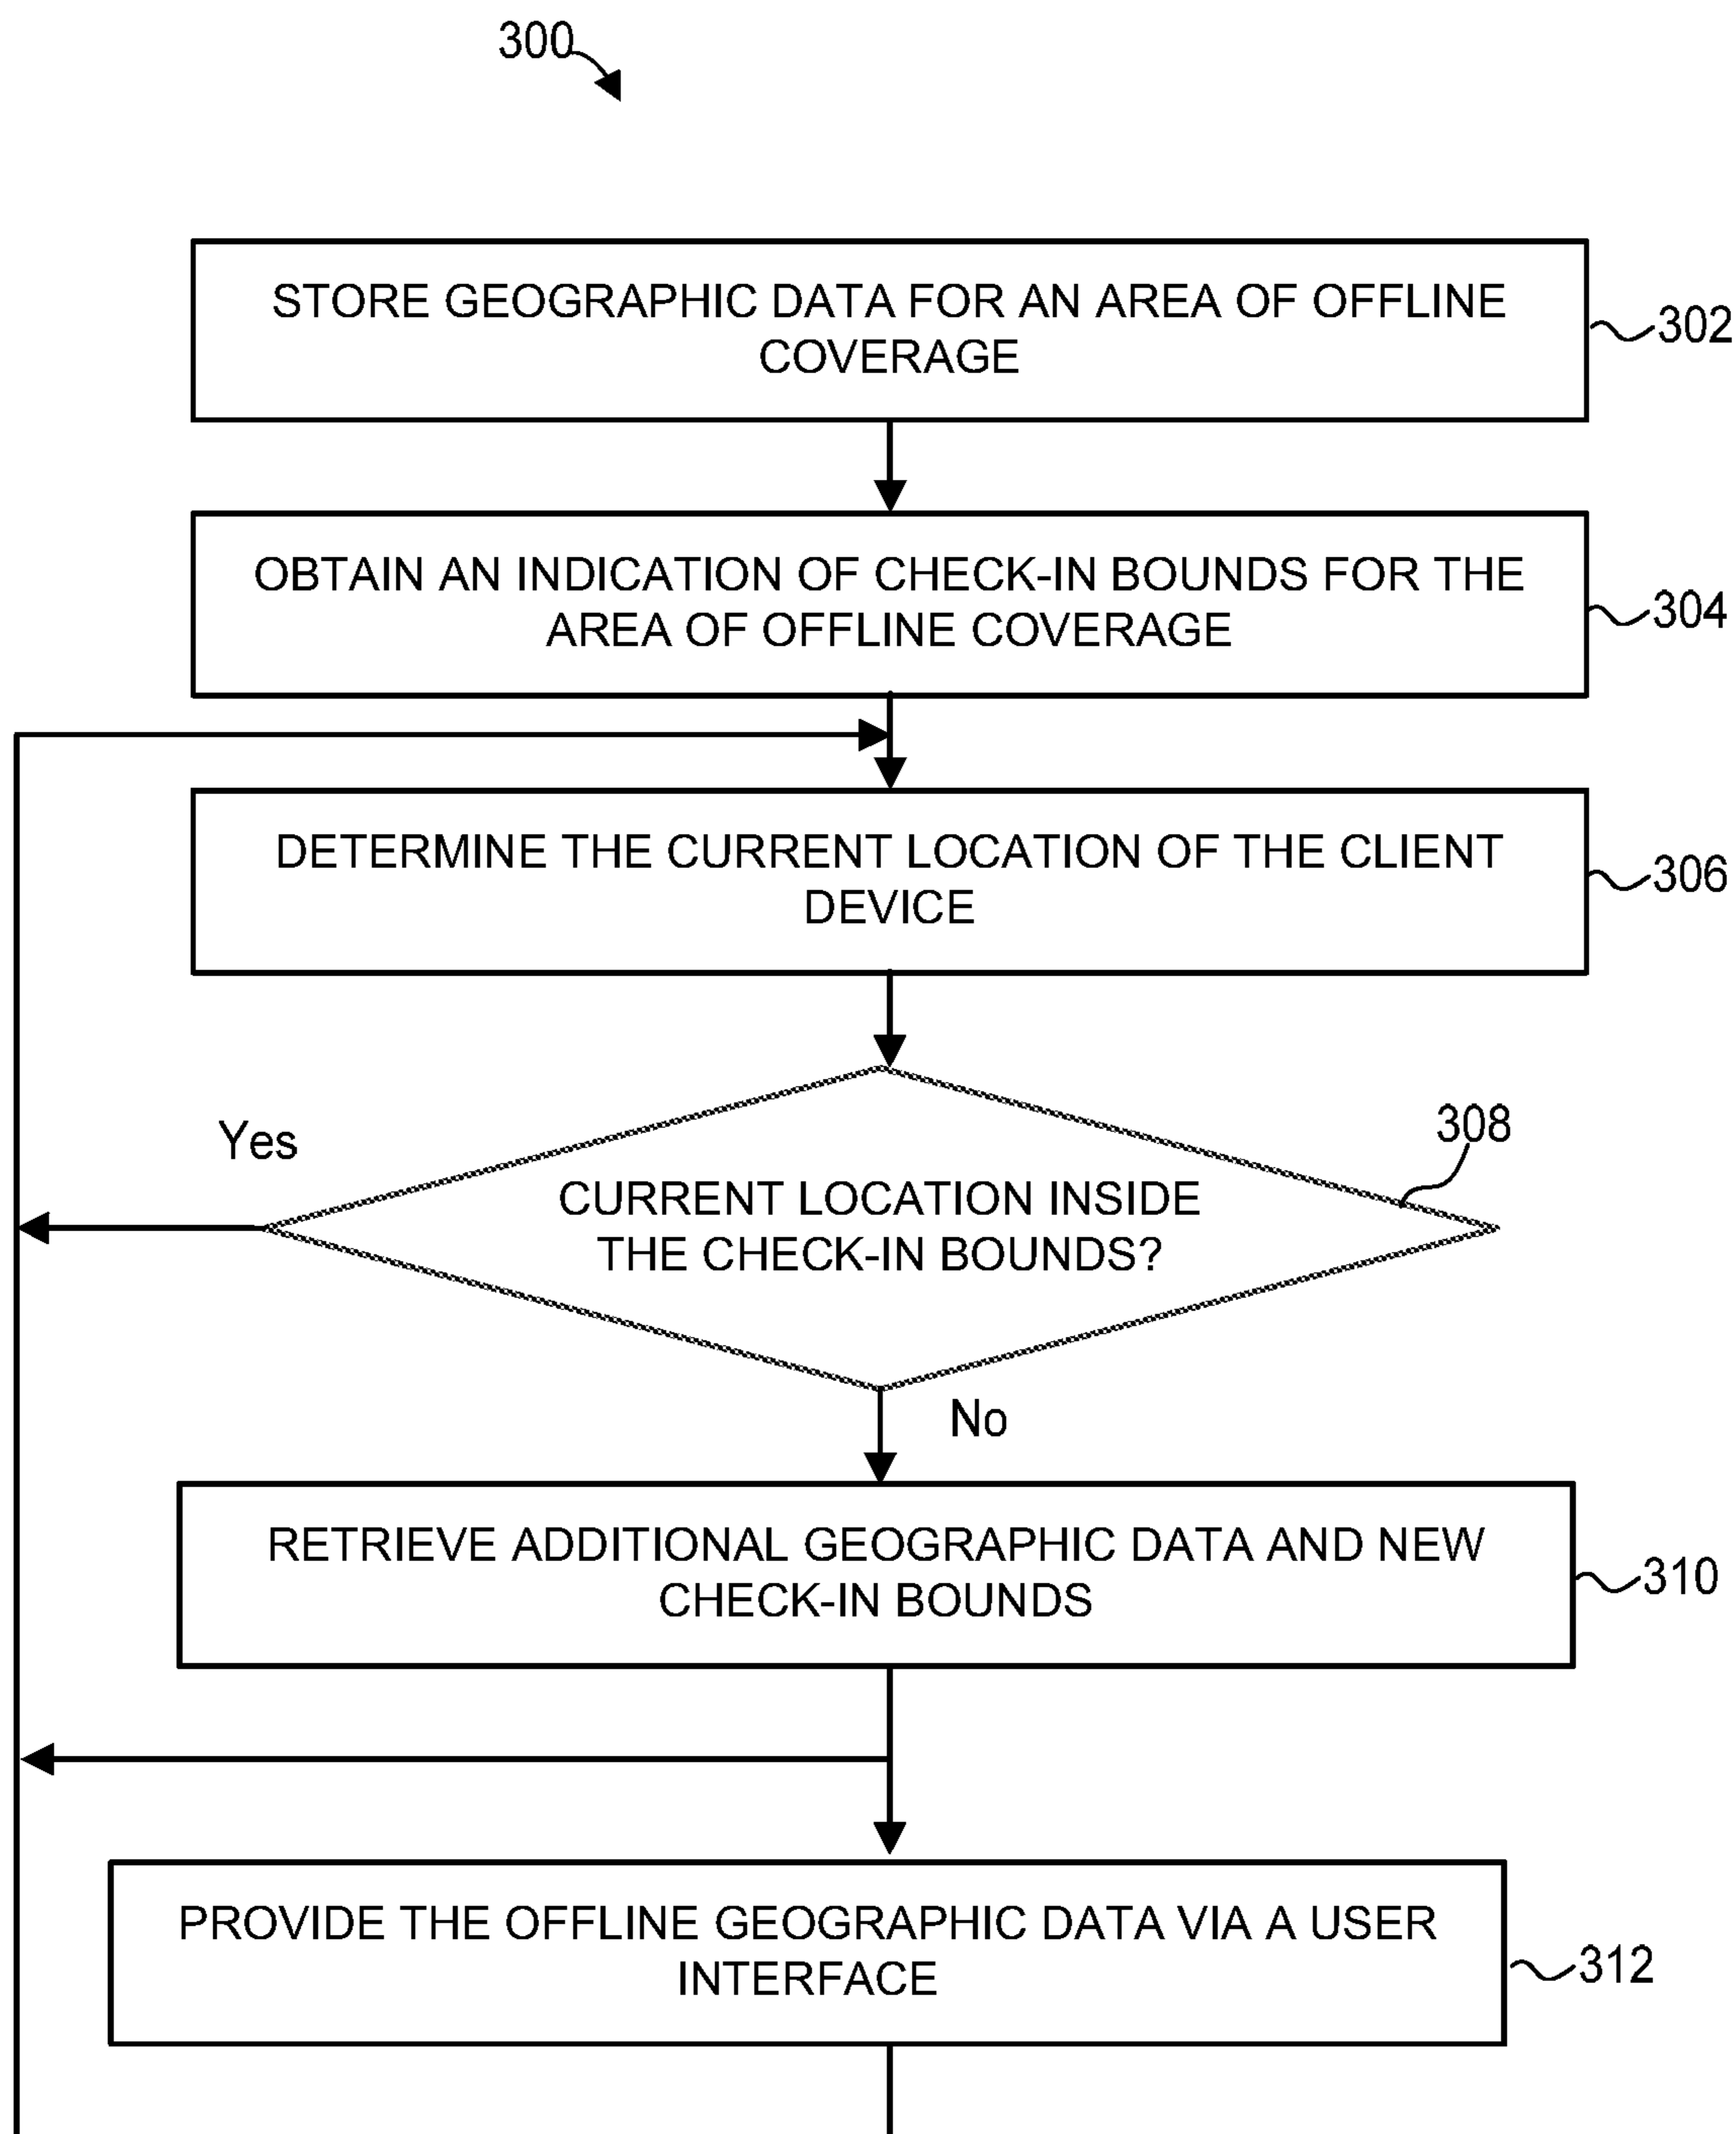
300

STORE GEOGRAPHIC DATA FOR AN AREA OF OFFLINE COVERAGE

302

OBTAIN AN INDICATION OF CHECK-IN BOUNDS FOR THE AREA OF OFFLINE COVERAGE

304

DETERMINE THE CURRENT LOCATION OF THE CLIENT DEVICE

306

Yes

308

CURRENT LOCATION INSIDE THE CHECK-IN BOUNDS?

No

RETRIEVE ADDITIONAL GEOGRAPHIC DATA AND NEW CHECK-IN BOUNDS

310

PROVIDE THE OFFLINE GEOGRAPHIC DATA VIA A USER INTERFACE

312